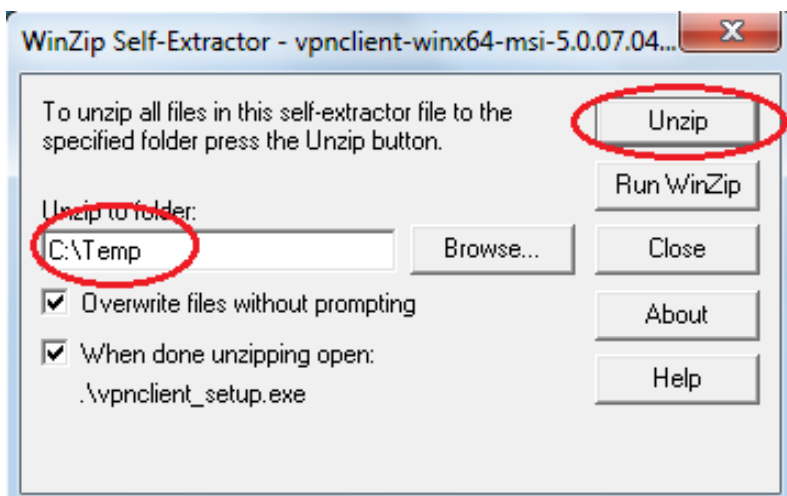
WinZip Self-Extractor - vpnclient-winx64-msi-5.0.07.04...

X

To unzip all files in this self-extractor file to the specified folder press the Unzip button.

Unzip

Run WinZip

Unzip to folder:

C:\Temp

Browse...

Close

Overwrite files without prompting

About

When done unzipping open:

.\vpnclient_setup.exe

Help